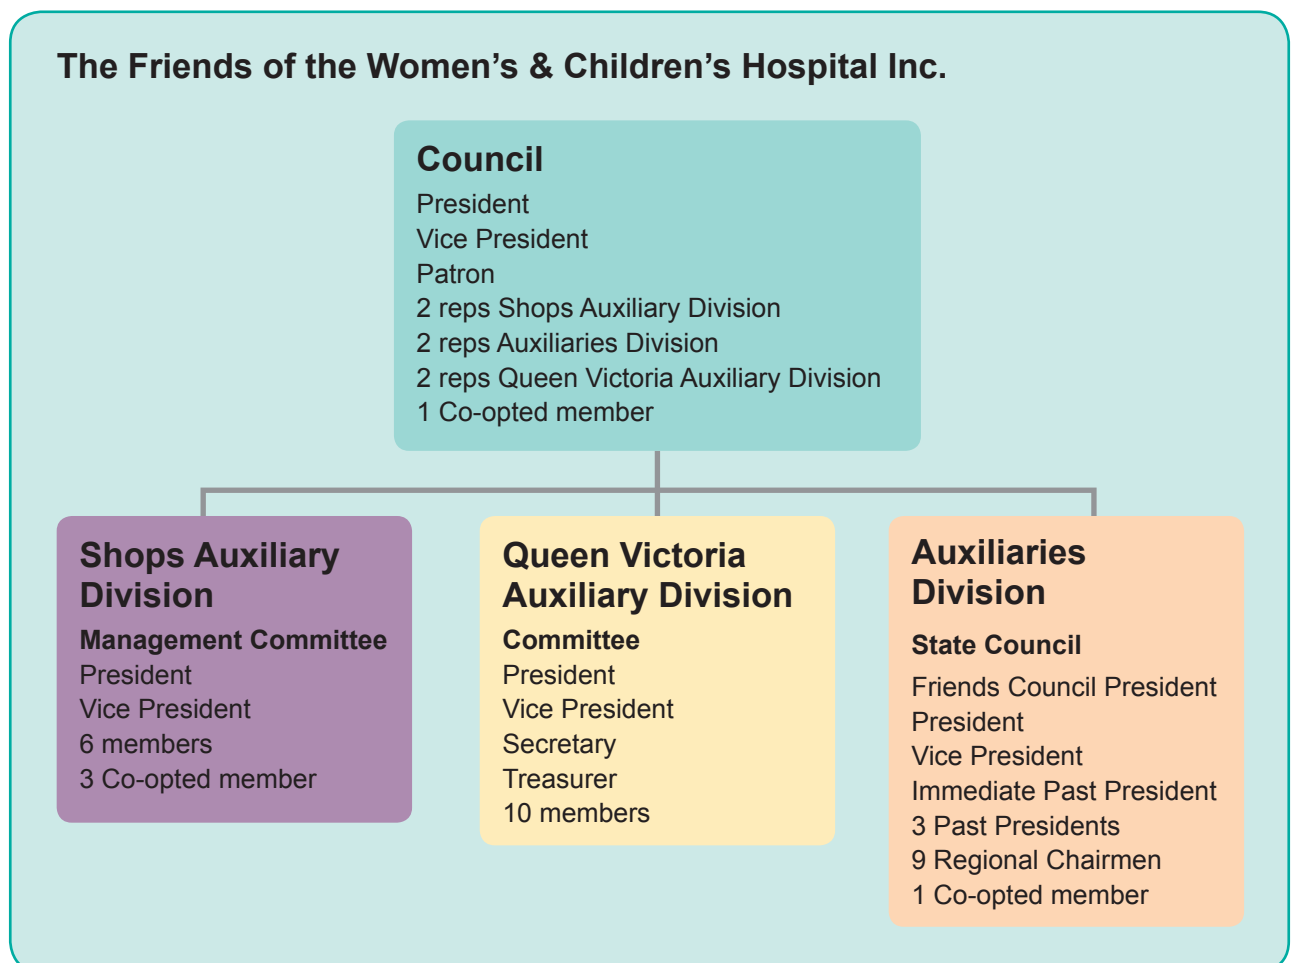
The Friends of the Women's & Children's Hospital Inc.

Council
President
Vice President
Patron
2 reps Shops Auxiliary Division
2 reps Auxiliaries Division
2 reps Queen Victoria Auxiliary Division
1 Co-opted member

Shops Auxiliary Division
Management Committee
President
Vice President
6 members
3 Co-opted member

Queen Victoria Auxiliary Division
Committee
President
Vice President
Secretary
Treasurer
10 members

Auxiliaries Division
State Council
Friends Council President
President
Vice President
Immediate Past President
3 Past Presidents
9 Regional Chairmen
1 Co-opted member